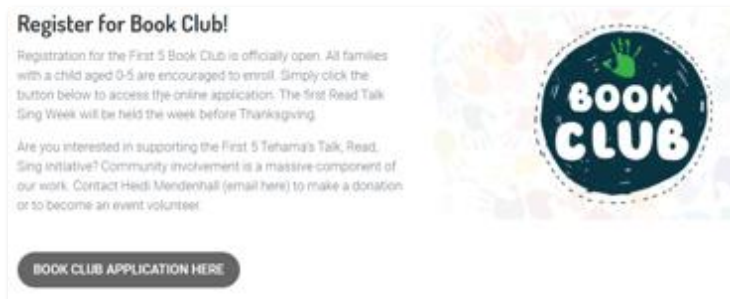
Register for Book Club!

Registration for the First 5 Book Club is officially open. All families with a child aged 0-5 are encouraged to enroll. Simply click the button below to access tlje online application. The first Read Talk Sing Week will be held the week before Thanksgiving.

Are you interested in supporting the First 5 Tehama's Talk, Read, Sing initiative? Community involvement is a massive component of our work. Contact Heidi Mendenhall (email here) to make a donation or to become an event volunteer.

BOOK CLUB

BOOK CLUB APPLICATION HERE